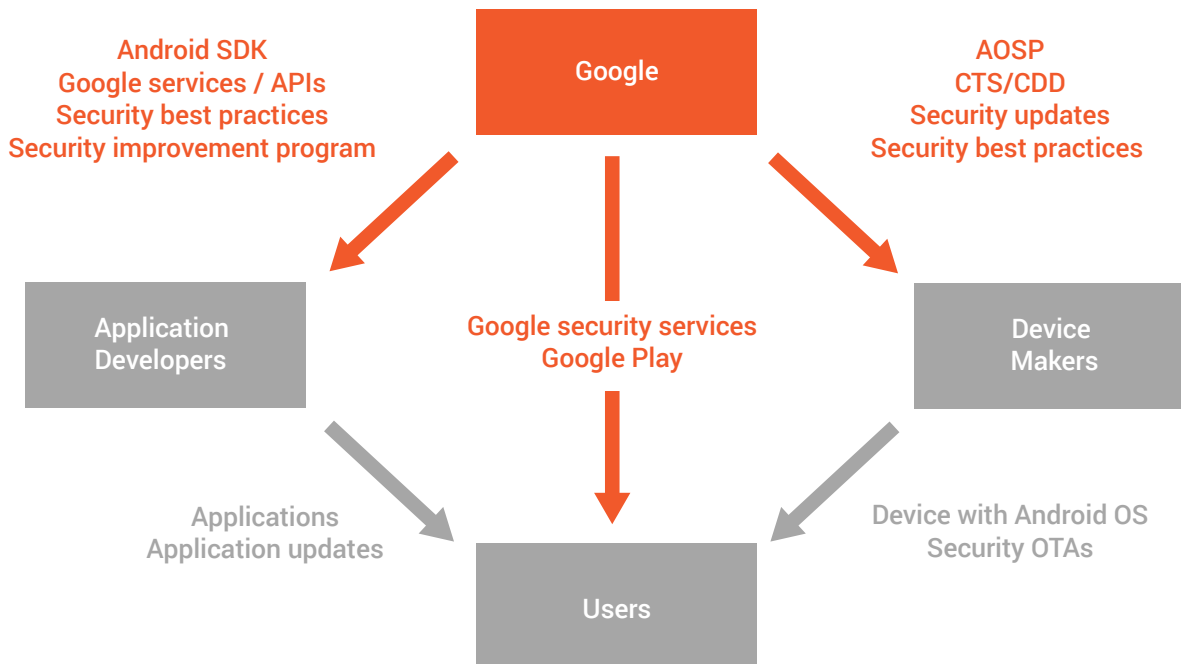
Android SDK
Google services / APIs
Security best practices
Security improvement program

Google

AOSP
CTS/CDD
Security updates
Security best practices

Application Developers

Google security services
Google Play

Device Makers

Applications
Application updates

Device with Android OS
Security OTAs

Users